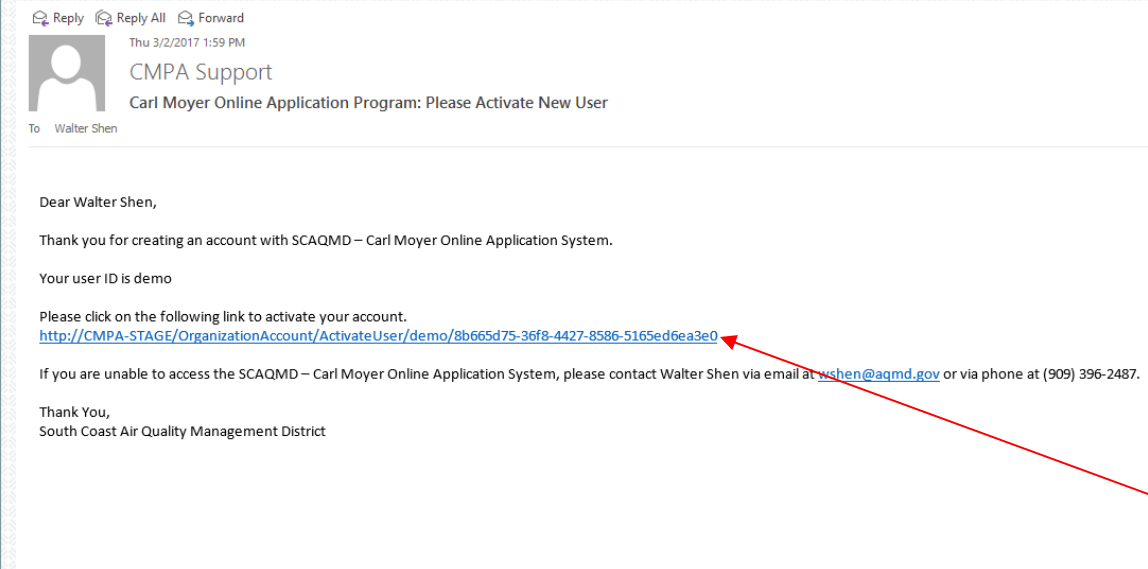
Reply Reply All Forward

Thu 3/2/2017 1:59 PM

CMPA Support

Carl Moyer Online Application Program: Please Activate New User

To Walter Shen

Dear Walter Shen,

Thank you for creating an account with SCAQMD – Carl Moyer Online Application System.

Your user ID is demo

Please click on the following link to activate your account.
http://CMPA-STAGE/OrganizationAccount/ActivateUser/demo/8b665d75-36f8-4427-8586-5165ed6ea3e0

If you are unable to access the SCAQMD – Carl Moyer Online Application System, please contact Walter Shen via email at wshen@aqmd.gov or via phone at (909) 396-2487.

Thank You,
South Coast Air Quality Management District